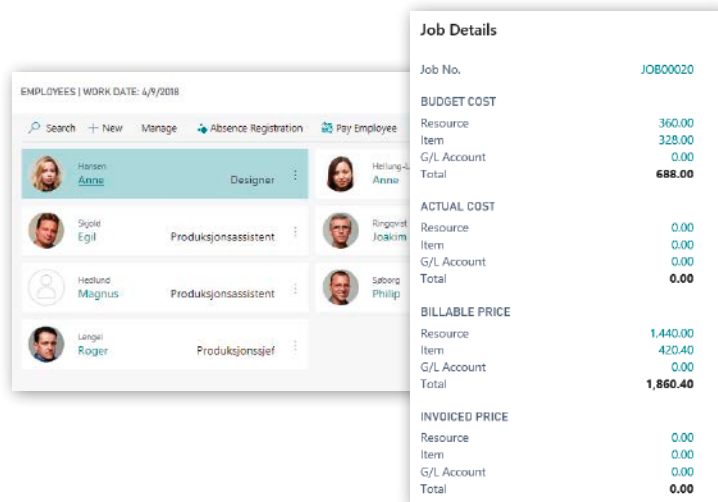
EMPLOYEES | WORK DATE: 4/9/2018

Search + New Manage Absence Registration Pay Employee

Hansen
Anne
Designer

Hellung-L
Anne

Skjold
Egil
Produksjonsassistent

Ringqvist
Joakim

Hedlund
Magnus
Produksjonsassistent

Søborg
Philip

Langel
Roger
Produksjonssjef

Job Details

Job No. JOB00020

BUDGET COST
Resource 360.00
Item 328.00
G/L Account 0.00
Total 688.00

ACTUAL COST
Resource 0.00
Item 0.00
G/L Account 0.00
Total 0.00

BILLABLE PRICE
Resource 1,440.00
Item 420.40
G/L Account 0.00
Total 1,860.40

INVOICED PRICE
Resource 0.00
Item 0.00
G/L Account 0.00
Total 0.00